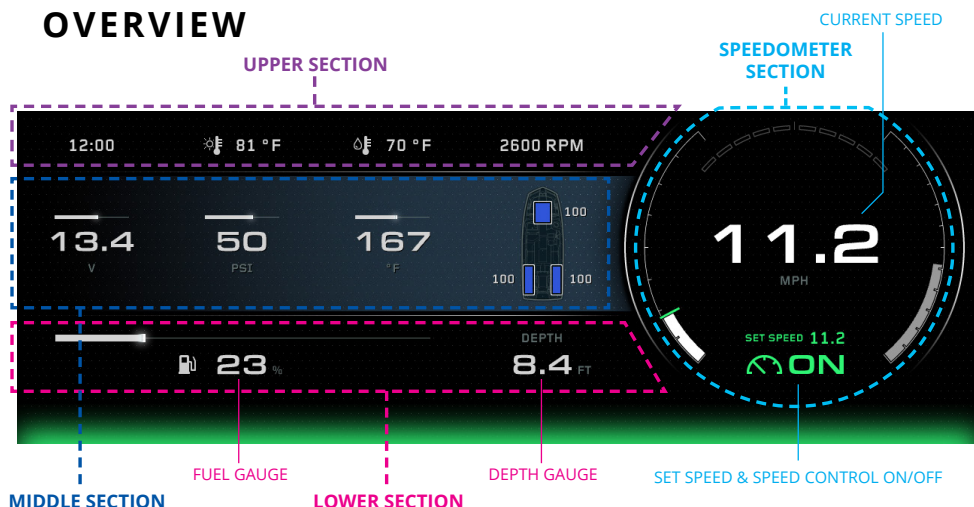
OVERVIEW

UPPER SECTION

SPEEDOMETER SECTION

CURRENT SPEED

12:00

81 °F

70 °F

2600 RPM

13.4
V

50
PSI

167
°F

100

100

100

11.2
MPH

DEPTH

23 %

8.4 FT

SET SPEED 11.2

ON

FUEL GAUGE

DEPTH GAUGE

SET SPEED & SPEED CONTROL ON/OFF

MIDDLE SECTION

LOWER SECTION